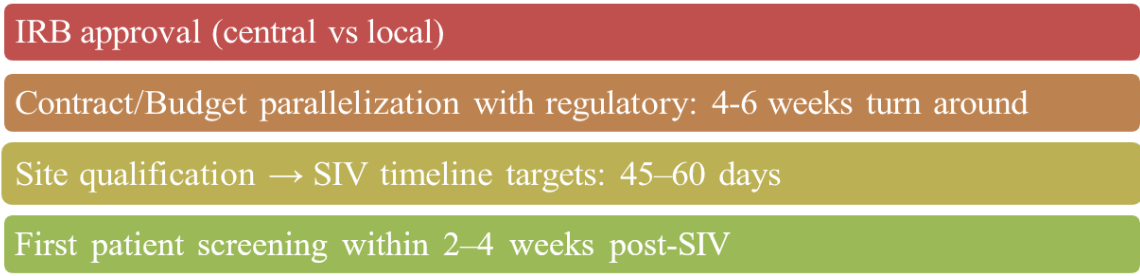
IRB approval (central vs local)

Contract/Budget parallelization with regulatory: 4-6 weeks turn around

Site qualification → SIV timeline targets: 45–60 days

First patient screening within 2–4 weeks post-SIV